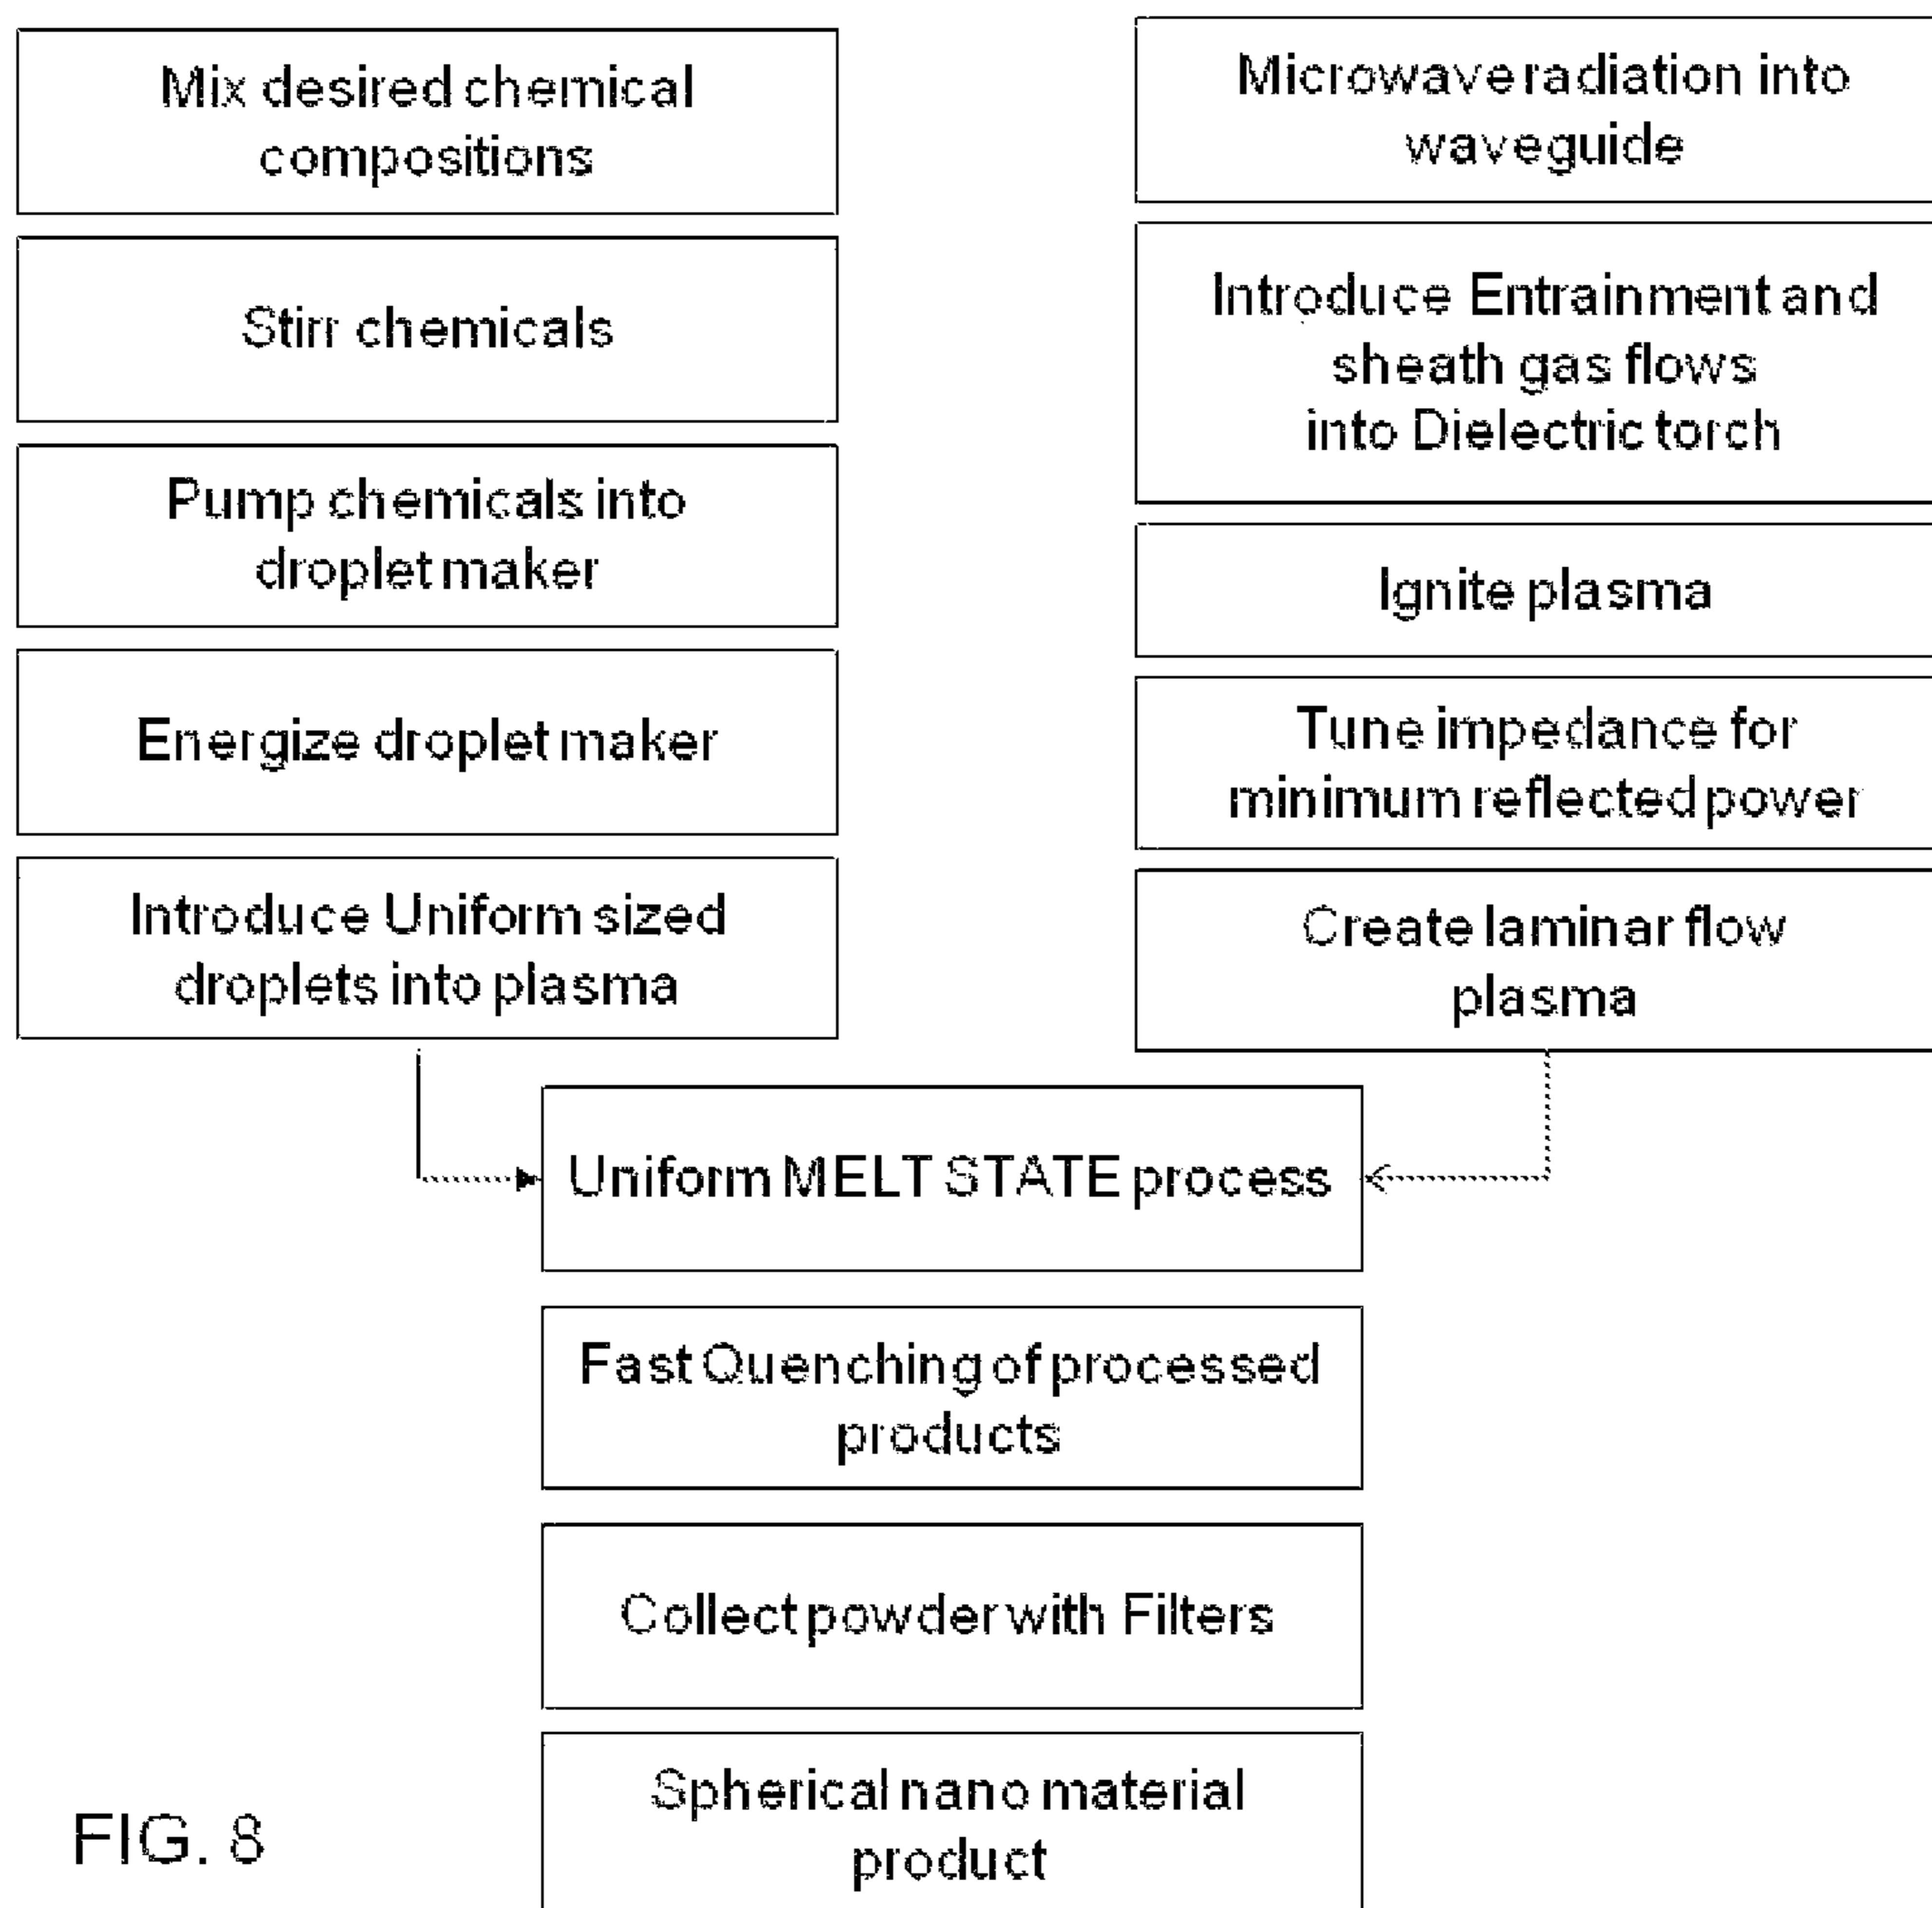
Mix desired chemical compositions

Stirr chemicals

Pump chemicals into droplet maker

Energize droplet maker

Introduce Uniform sized droplets into plasma

Microwave radiation into waveguide

Introduce Entrainment and sheath gas flows into Dielectric torch

Ignite plasma

Tune impedance for minimum reflected power

Create laminar flow plasma

Uniform MELT STATE process

Fast Quenching of processed products

Collect powder with Filters

Spherical nano material product

FIG. 8